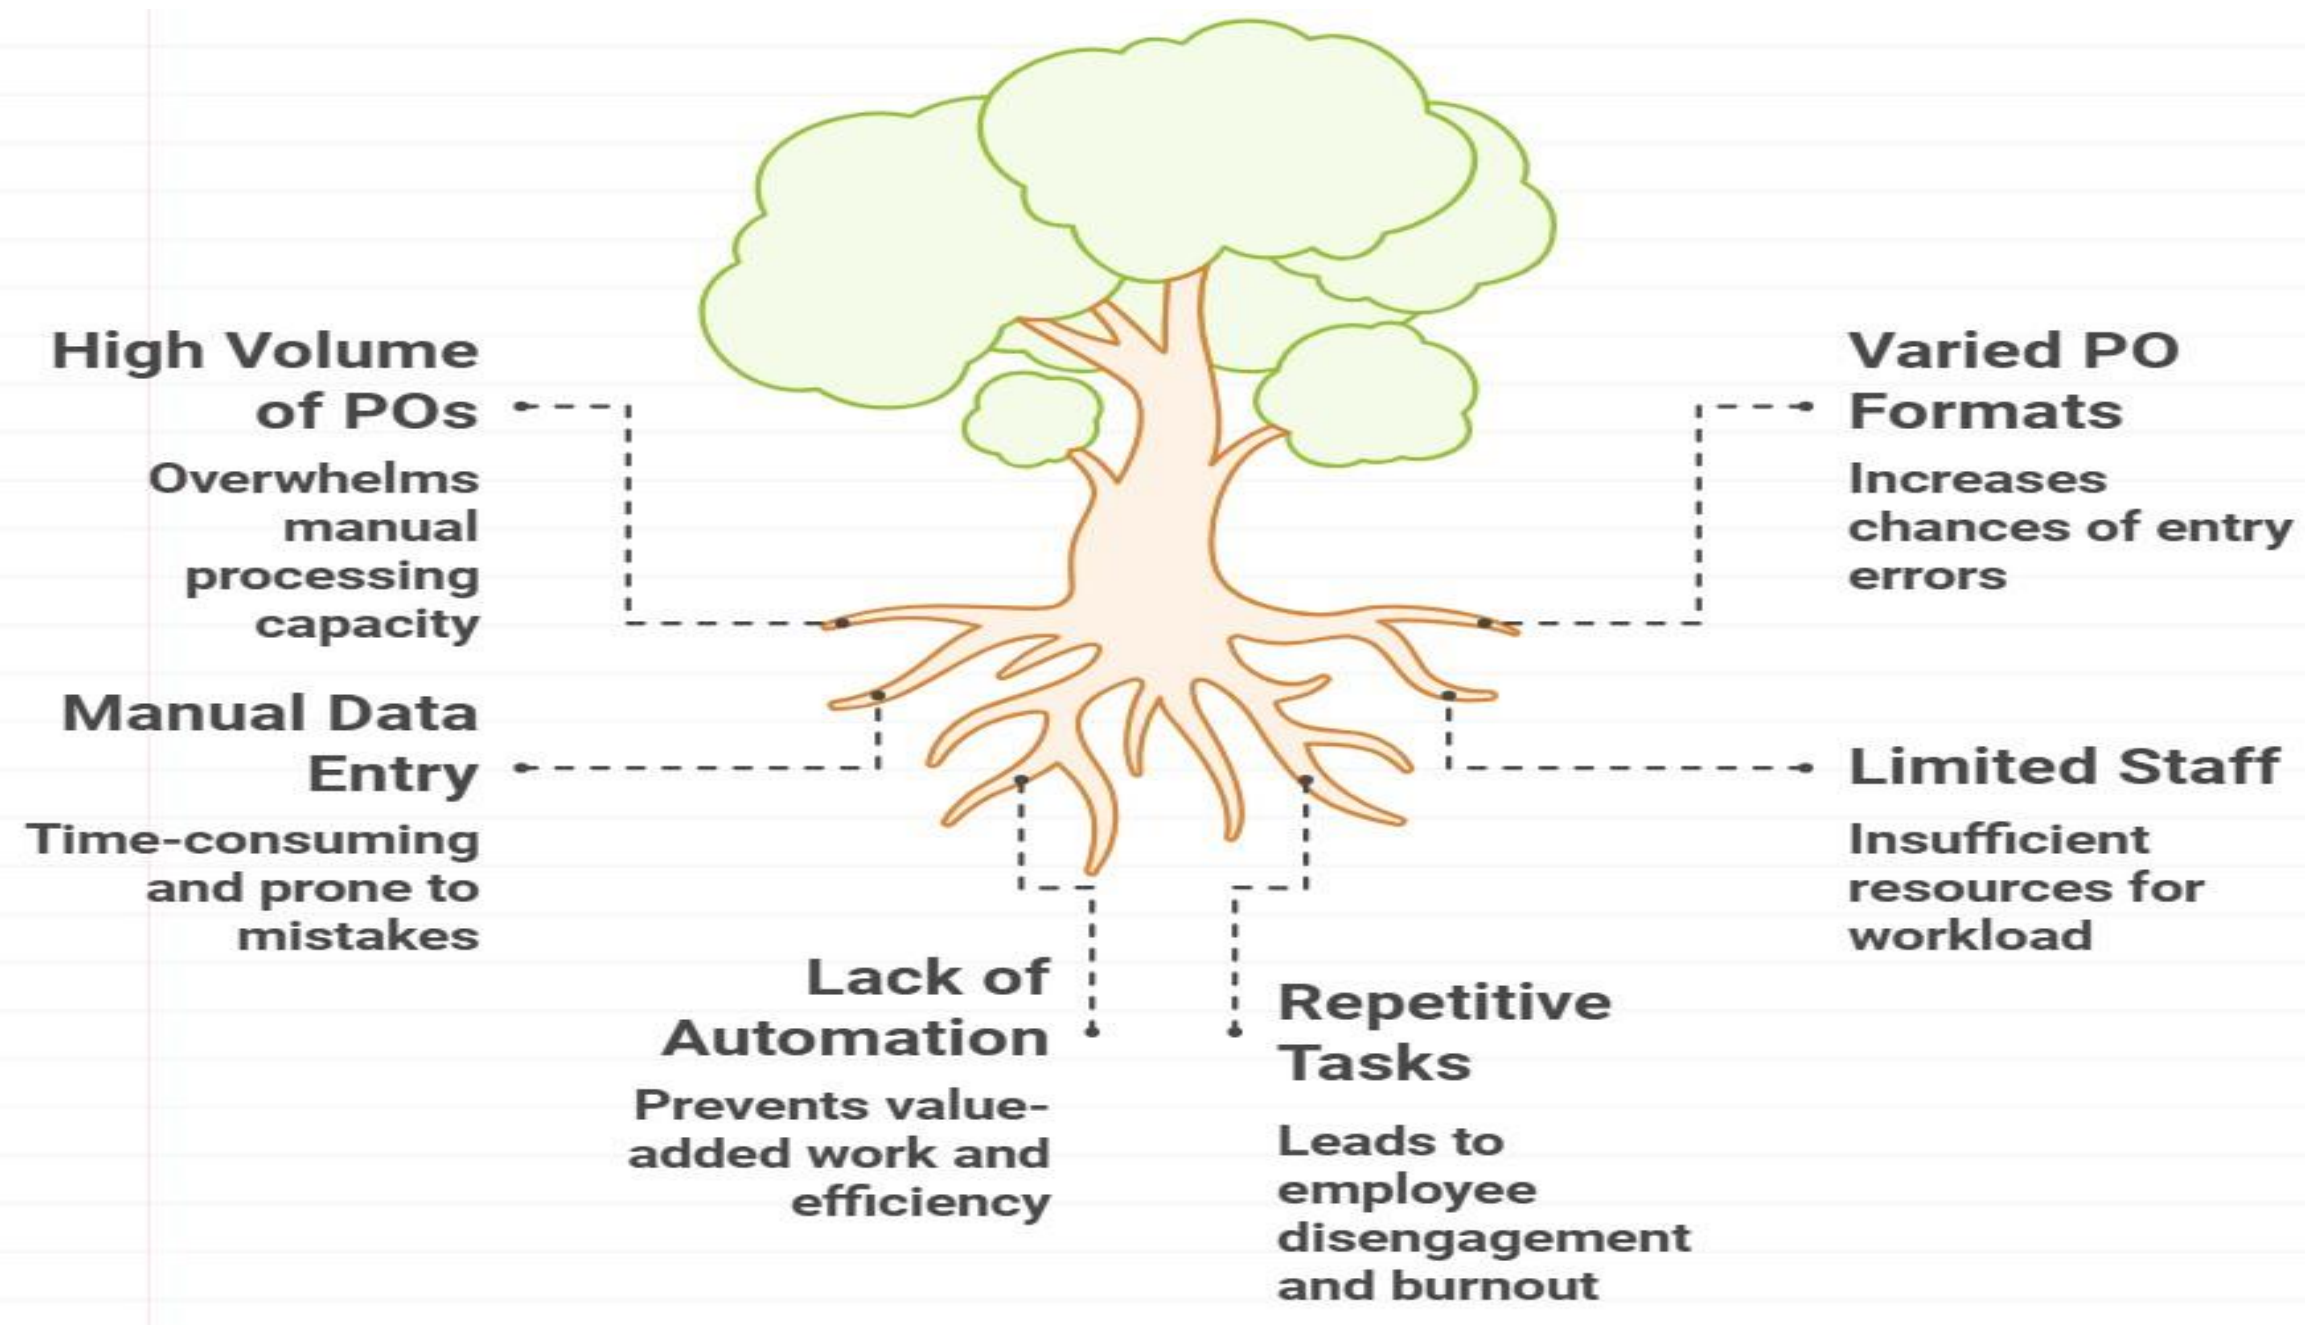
High Volume of POs

Overwhelms manual processing capacity

Varied PO Formats

Increases chances of entry errors

Manual Data Entry

Time-consuming and prone to mistakes

Limited Staff

Insufficient resources for workload

Lack of Automation

Prevents value-added work and efficiency

Repetitive Tasks

Leads to employee disengagement and burnout